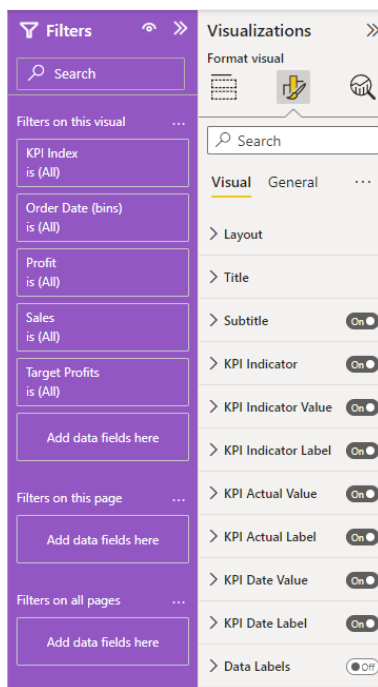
Filters

Search

Filters on this visual ...

KPI Index
is (All)

Order Date (bins)
is (All)

Profit
is (All)

Sales
is (All)

Target Profits
is (All)

Add data fields here

Filters on this page ...

Add data fields here

Filters on all pages ...

Add data fields here

Visualizations

Format visual

Search

Visual General ...

Layout

Title

Subtitle On

KPI Indicator On

KPI Indicator Value On

KPI Indicator Label On

KPI Actual Value On

KPI Actual Label On

KPI Date Value On

KPI Date Label On

Data Labels Off